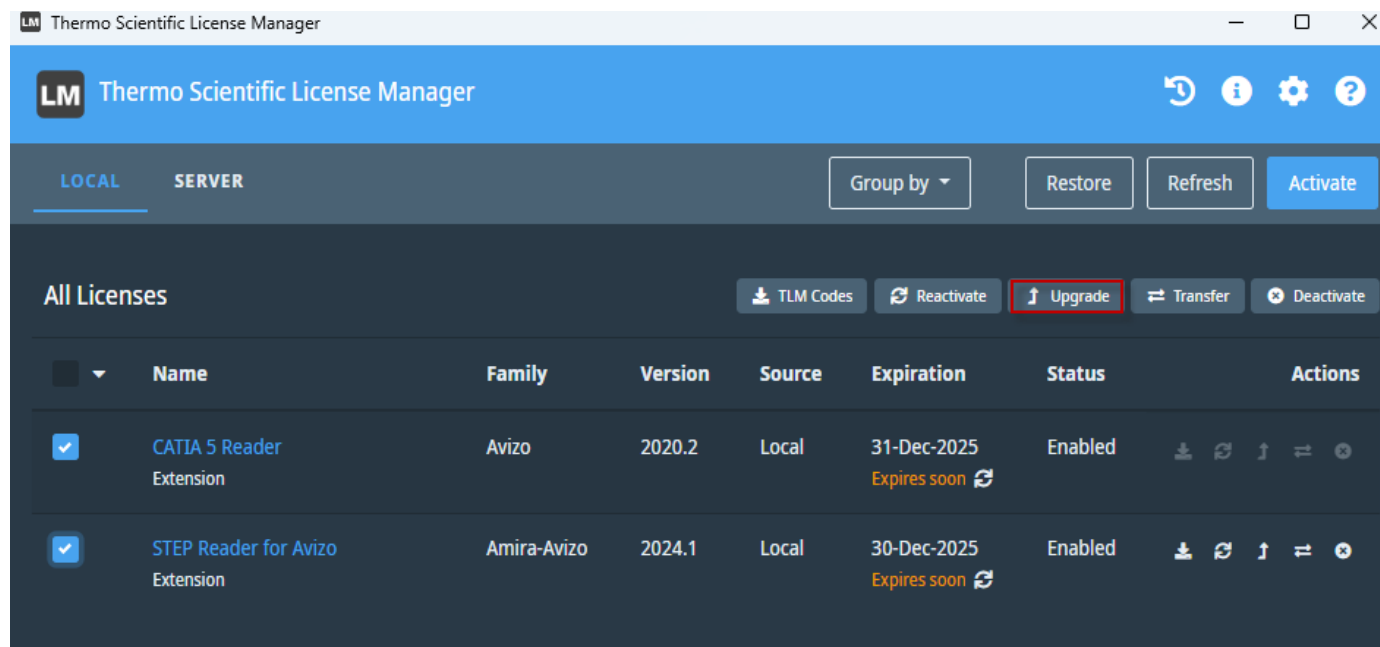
LM Thermo Scientific License Manager

LM Thermo Scientific License Manager

LOCAL SERVER

Group by Restore Refresh Activate

All Licenses

TLM Codes Reactivate Upgrade Transfer Deactivate

| | Name | Family | Version | Source | Expiration | Status | Actions |
|---|---|---|---|---|---|---|---|
| ✓ | CATIA 5 Reader Extension | Avizo | 2020.2 | Local | 31-Dec-2025 Expires soon | Enabled | |
| ✓ | STEP Reader for Avizo Extension | Amira-Avizo | 2024.1 | Local | 30-Dec-2025 Expires soon | Enabled | |